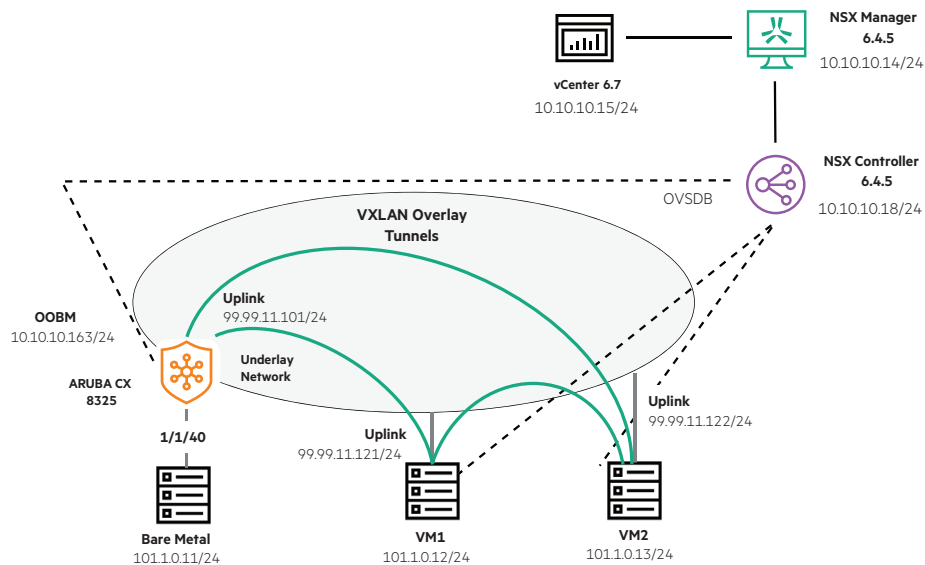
vCenter 6.7
10.10.10.15/24

NSX Manager
6.4.5
10.10.10.14/24

NSX Controller
6.4.5
10.10.10.18/24

OVSDB

VXLAN Overlay
Tunnels

OOBM
10.10.10.163/24

Uplink
99.99.11.101/24

Underlay
Network

ARUBA CX
8325

1/1/40

Uplink
99.99.11.121/24

Uplink
99.99.11.122/24

Bare Metal
101.1.0.11/24

VM1
101.1.0.12/24

VM2
101.1.0.13/24